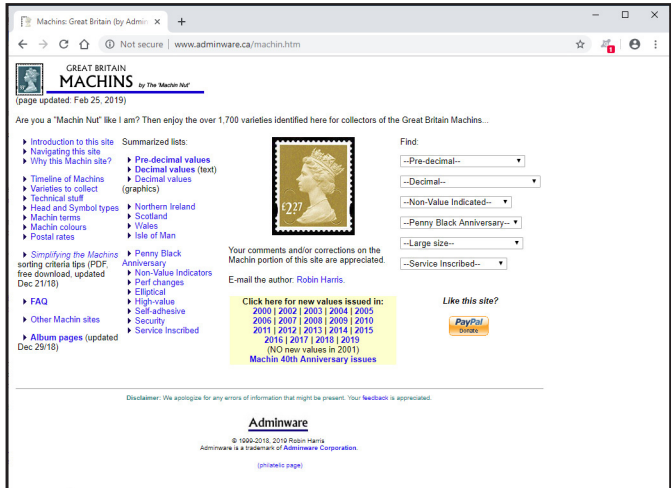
Machins: Great Britain (by Admin ×
+
Not secure | www.adminware.ca/machin.htm

GREAT BRITAIN
MACHINS by The 'Machin Nut'
(page updated: Feb 25, 2019)

Are you a "Machin Nut" like I am? Then enjoy the over 1,700 varieties identified here for collectors of the Great Britain Machins...

Introduction to this site
Navigating this site
Why this Machin site?

Timeline of Machins
Varieties to collect
Technical stuff
Head and Symbol types
Machin terms
Machin colours
Postal rates

Simplifying the Machins sorting criteria tips (PDF, free download, updated Dec 21/18)

FAQ

Other Machin sites

Album pages (updated Dec 29/18)

Summarized lists:
Pre-decimal values
Decimal values (text)
Decimal values (graphics)

Northern Ireland
Scotland
Wales
Isle of Man

Penny Black Anniversary
Non-Value Indicators
Perf changes
Elliptical
High-value
Self-adhesive
Security
Service Inscribed

£2.27

Your comments and/or corrections on the Machin portion of this site are appreciated.

E-mail the author: Robin Harris.

Click here for new values issued in:
2000 | 2002 | 2003 | 2004 | 2005
2006 | 2007 | 2008 | 2009 | 2010
2011 | 2012 | 2013 | 2014 | 2015
2016 | 2017 | 2018 | 2019
(NO new values in 2001)
Machin 40th Anniversary issues

Find:
--Pre-decimal--
--Decimal--
--Non-Value Indicated--
--Penny Black Anniversary--
--Large size--
--Service Inscribed--

Like this site?
PayPal Donate

Disclaimer: We apologize for any errors of information that might be present. Your feedback is appreciated.

Adminware
© 1999-2018, 2019 Robin Harris
Adminware is a trademark of Adminware Corporation.

(philatelic page)